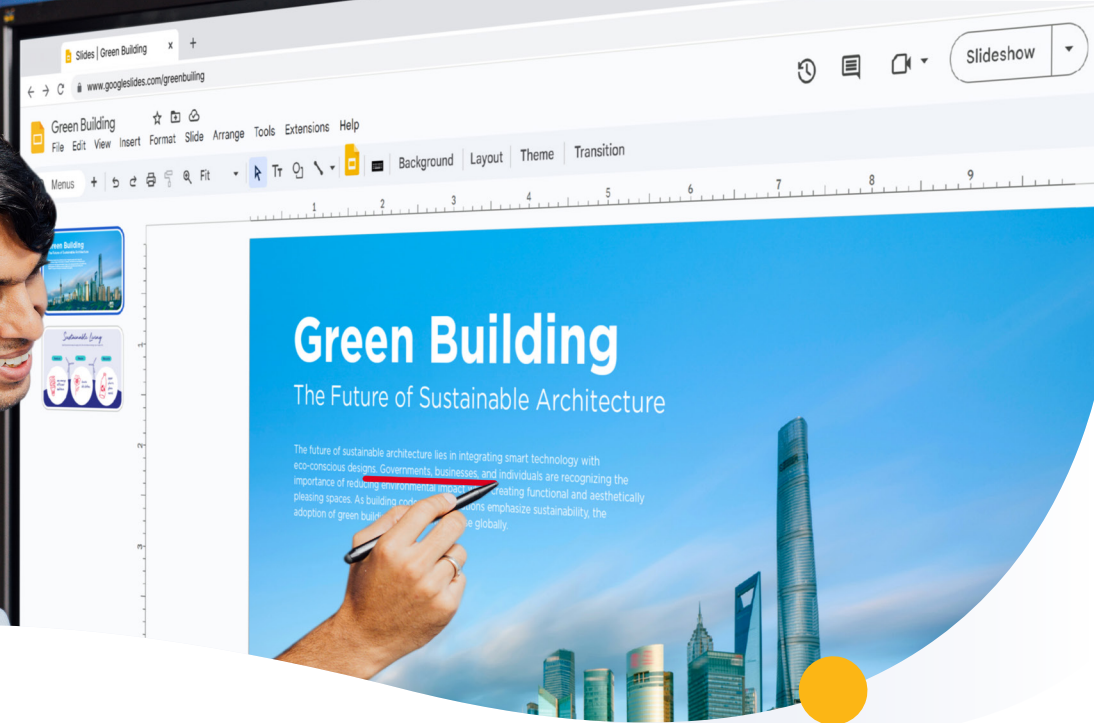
Slides | Green Building ×  +

www.googleslides.com/greenbuilding

Slideshow

Green Building
File Edit View Insert Format Slide Arrange Tools Extensions Help

Menus  Fit  Background  Layout  Theme  Transition

1 2 3 4 5 6 7 8 9

Sustainable Living

Green Building
The Future of Sustainable Architecture

The future of sustainable architecture lies in integrating smart technology with eco-conscious designs. Governments, businesses, and individuals are recognizing the importance of reducing environmental impact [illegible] creating functional and aesthetically pleasing spaces. As building cod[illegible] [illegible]tions emphasize sustainability, the adoption of green build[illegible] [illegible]e globally.